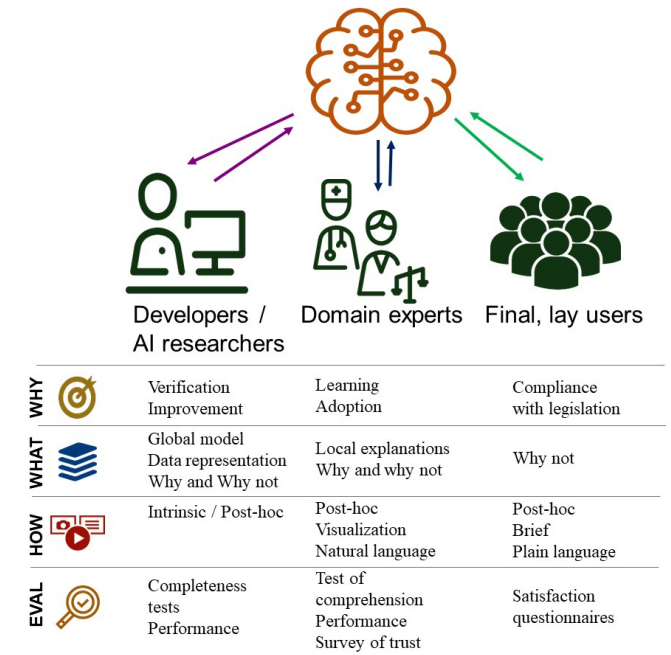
Developers / AI researchers

Domain experts

Final, lay users

| | Developers / AI researchers | Domain experts | Final, lay users |
|---|---|---|---|
| WHY | Verification Improvement | Learning Adoption | Compliance with legislation |
| WHAT | Global model Data representation Why and Why not | Local explanations Why and why not | Why not |
| HOW | Intrinsic / Post-hoc | Post-hoc Visualization Natural language | Post-hoc Brief Plain language |
| EVAL | Completeness tests Performance | Test of comprehension Performance Survey of trust | Satisfaction questionnaires |